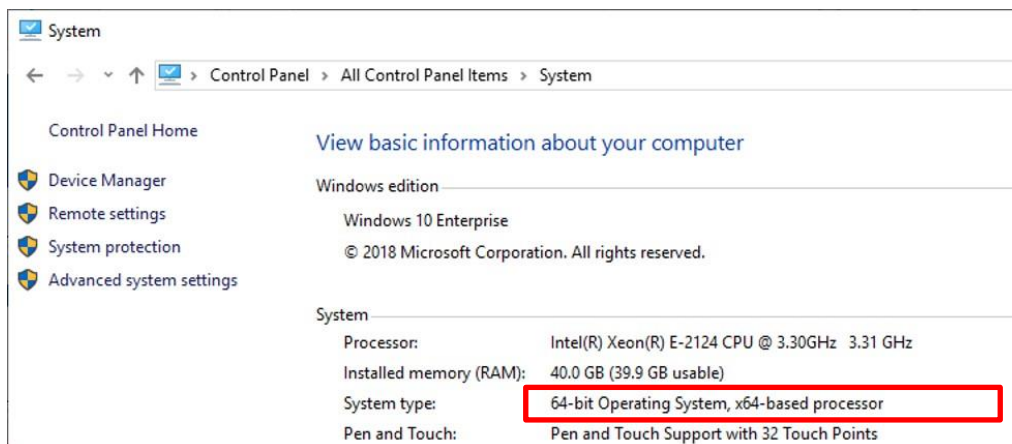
System

Control Panel > All Control Panel Items > System

Control Panel Home

Device Manager

Remote settings

System protection

Advanced system settings

View basic information about your computer

Windows edition

Windows 10 Enterprise

© 2018 Microsoft Corporation. All rights reserved.

System

| | |
|---|---|
| Processor: | Intel(R) Xeon(R) E-2124 CPU @ 3.30GHz 3.31 GHz |
| Installed memory (RAM): | 40.0 GB (39.9 GB usable) |
| System type: | 64-bit Operating System, x64-based processor |
| Pen and Touch: | Pen and Touch Support with 32 Touch Points |